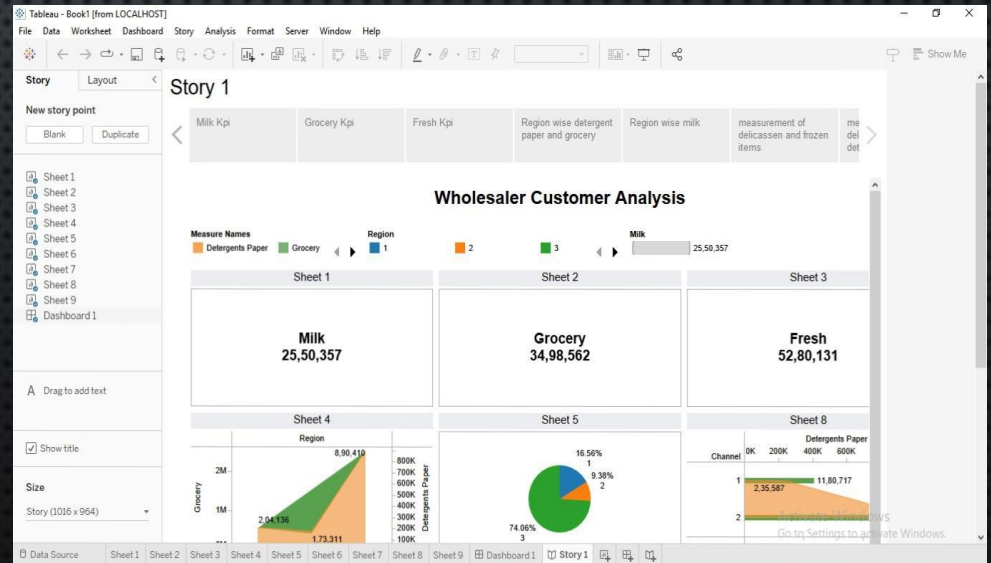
Tableau - Book1 [from LOCALHOST]

File Data Worksheet Dashboard Story Analysis Format Server Window Help

Show Me

Story Layout

New story point

Blank Duplicate

Sheet 1
Sheet 2
Sheet 3
Sheet 4
Sheet 5
Sheet 6
Sheet 7
Sheet 8
Sheet 9
Dashboard 1

A Drag to add text

Show title

Size

Story (1016 x 964)

Story 1

Milk Kpi | Grocery Kpi | Fresh Kpi | Region wise detergent paper and grocery | Region wise milk | measurement of delicassen and frozen items | me del det

Wholesaler Customer Analysis

Measure Names
Detergents Paper Grocery

Region
1 2 3

Milk
25,50,357

Sheet 1
Milk
25,50,357

Sheet 2
Grocery
34,98,562

Sheet 3
Fresh
52,80,131

Sheet 4
Region
8,90,410
2M
1M
Grocery
2,04,136
1,73,311
800K
700K
600K
500K
400K
300K
200K
100K
Detergents Paper

Sheet 5
16.56%
1
9.38%
2
74.06%
3

Sheet 8
Detergents Paper
Channel 0K 200K 400K 600K
1 11,80,717
2,35,587
2

Activate Windows
Go to Settings to activate Windows.

Data Source Sheet 1 Sheet 2 Sheet 3 Sheet 4 Sheet 5 Sheet 6 Sheet 7 Sheet 8 Sheet 9 Dashboard 1 Story 1